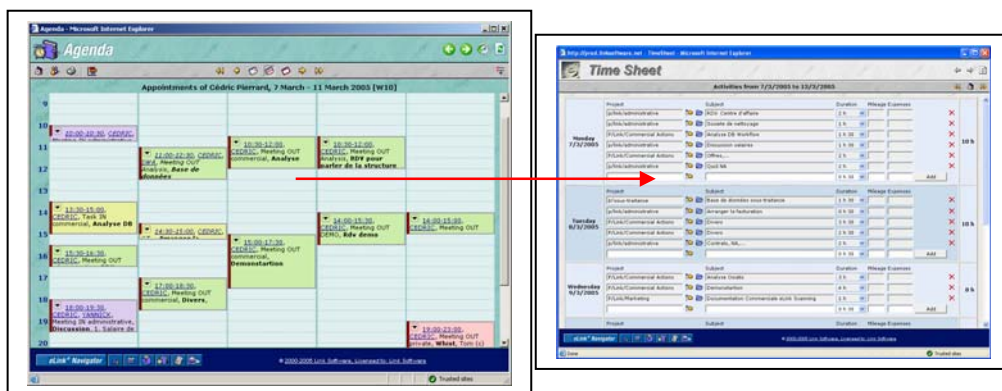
Agenda - Microsoft Internet Explorer

Agenda

Appointments of Cédric Pierrard, 7 March - 11 March 2005 [W10]

9
10
11
12
13
14
15
16
17
18
19
20

10:00-10:30, CEDRIC,
11:00-12:30, CEDRIC, CWA, Meeting OUT Analysis, Base de données
10:30-12:00, CEDRIC, Meeting OUT commercial, Analyse
10:30-12:00, CEDRIC, Meeting OUT Analysis, RDV pour parler de la structure
13:30-15:00, CEDRIC, Task IN commercial, Analyse DB
14:30-15:00, CEDRIC,
14:00-15:30, CEDRIC, Meeting OUT DEMO, Rdv demo
14:00-15:00, CEDRIC, Meeting OUT
15:00-17:30, CEDRIC, Meeting OUT commercial, Demonstartion
15:30-16:30, CEDRIC, Meeting OUT
17:00-18:30, CEDRIC, Meeting OUT commercial, Divers,
18:00-19:30, CEDRIC, YANNICK, Meeting IN administrative, Discussion, 1. Salaire de
19:00-23:00, CEDRIC, Meeting OUT private, Wheat, Tom (c)

eLink Navigator

© 2000-2005 Link Software, Licensed to Link Software

Trusted sites

http://prod.linksoftware.net - TimeSheet - Microsoft Internet Explorer

Time Sheet

Activities from 7/3/2005 to 13/3/2005

| | Project | Subject | Duration | Mileage | Expenses | | |
|---|---|---|---|---|---|---|---|
| Monday 7/3/2005 | p/link/administrative | RDG Centre d'affaire | 2 h | | | × | 10 h |
| | p/link/administrative | Société de nettoyage | 1 h 30 | | | × | |
| | P/Link/Commercial Actions | Analyse DB Workflow | 1 h 30 | | | × | |
| | p/link/administrative | Discussion salaire | 1 h 30 | | | × | |
| | P/Link/Commercial Actions | Offres,... | 2 h | | | × | |
| | p/link/administrative | Cool NA | 1 h 30 | | | × | |
| | | | | | | Add | |
| | Project | Subject | Duration | Mileage | Expenses | | |
| Tuesday 8/3/2005 | p/sous-traitance | Base de données sous-traitance | 1 h 30 | | | × | 10 h |
| | p/link/administrative | Arranger la facturation | 0 h 30 | | | × | |
| | P/Link/Commercial Actions | Divers | 1 h 30 | | | × | |
| | P/Link/Commercial Actions | Divers | 1 h 30 | | | × | |
| | p/link/administrative | Contrats, NA,... | 1 h 30 | | | × | |
| | | | | | | Add | |
| | Project | Subject | Duration | Mileage | Expenses | | |
| Wednesday 9/3/2005 | P/Link/Commercial Actions | Analyse Goals | 2 h | | | × | 8 h |
| | P/Link/Commercial Actions | Démonstartion | 4 h | | | × | |
| | P/Link/Marketing | Documentation Commerciale eLink Scanning | 1 h 30 | | | × | |
| | | | 0 h 30 | | | Add | |

eLink Navigator

© 2000-2005 Link Software, Licensed to Link Software

Done

Trusted sites